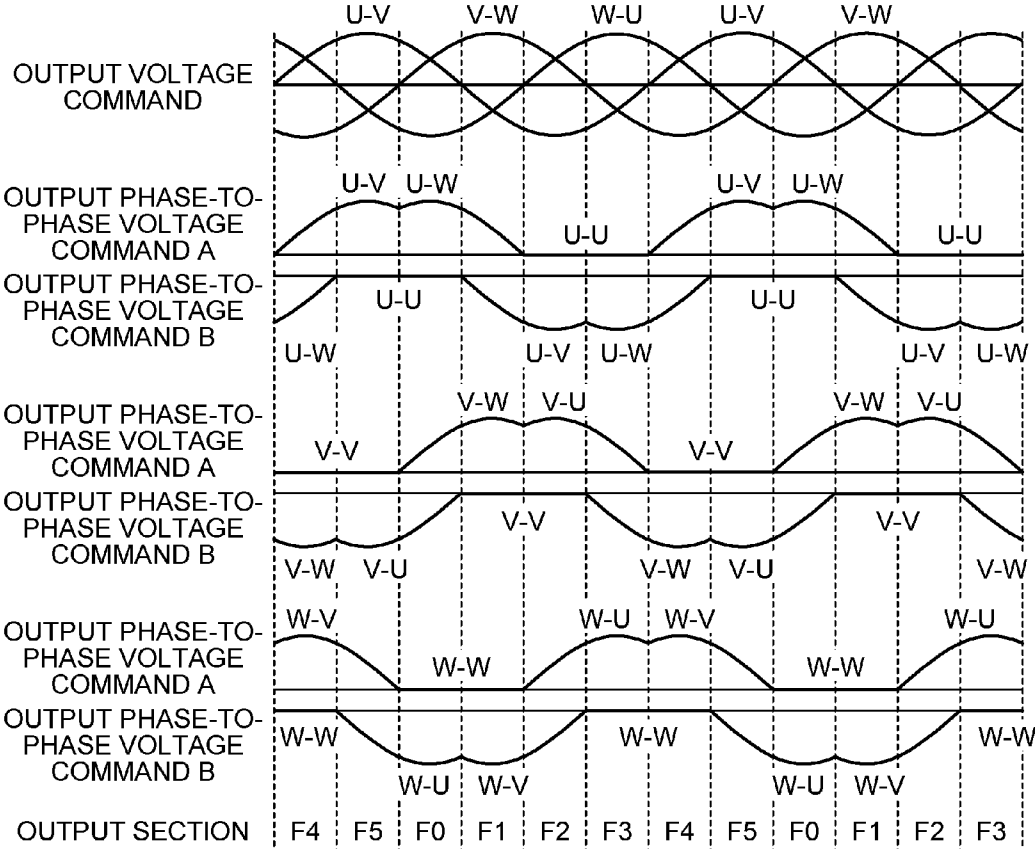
U-V V-W W-U U-V V-W

OUTPUT VOLTAGE COMMAND

U-V U-W U-V U-W

OUTPUT PHASE-TO-PHASE VOLTAGE COMMAND A

U-U U-U

OUTPUT PHASE-TO-PHASE VOLTAGE COMMAND B

U-U U-U

U-W U-V U-W U-V U-W

V-W V-U V-W V-U

OUTPUT PHASE-TO-PHASE VOLTAGE COMMAND A

V-V V-V

OUTPUT PHASE-TO-PHASE VOLTAGE COMMAND B

V-V V-V

V-W V-U V-W V-U V-W

W-V W-U W-V W-U

OUTPUT PHASE-TO-PHASE VOLTAGE COMMAND A

W-W W-W

OUTPUT PHASE-TO-PHASE VOLTAGE COMMAND B

W-W W-W W-W

W-U W-V W-U W-V

OUTPUT SECTION F4 F5 F0 F1 F2 F3 F4 F5 F0 F1 F2 F3